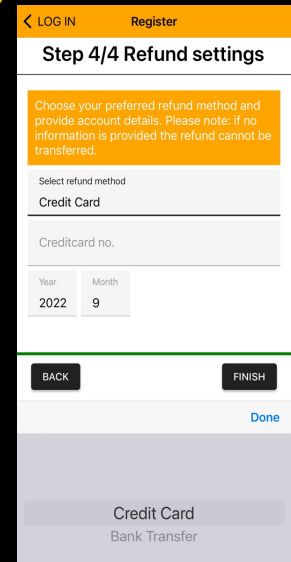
LOG IN
Register

Step 4/4 Refund settings

Choose your preferred refund method and provide account details. Please note: if no information is provided the refund cannot be transferred.

Select refund method
Credit Card

Creditcard no.

Year
2022

Month
9

BACK
FINISH

Done

Credit Card
Bank Transfer